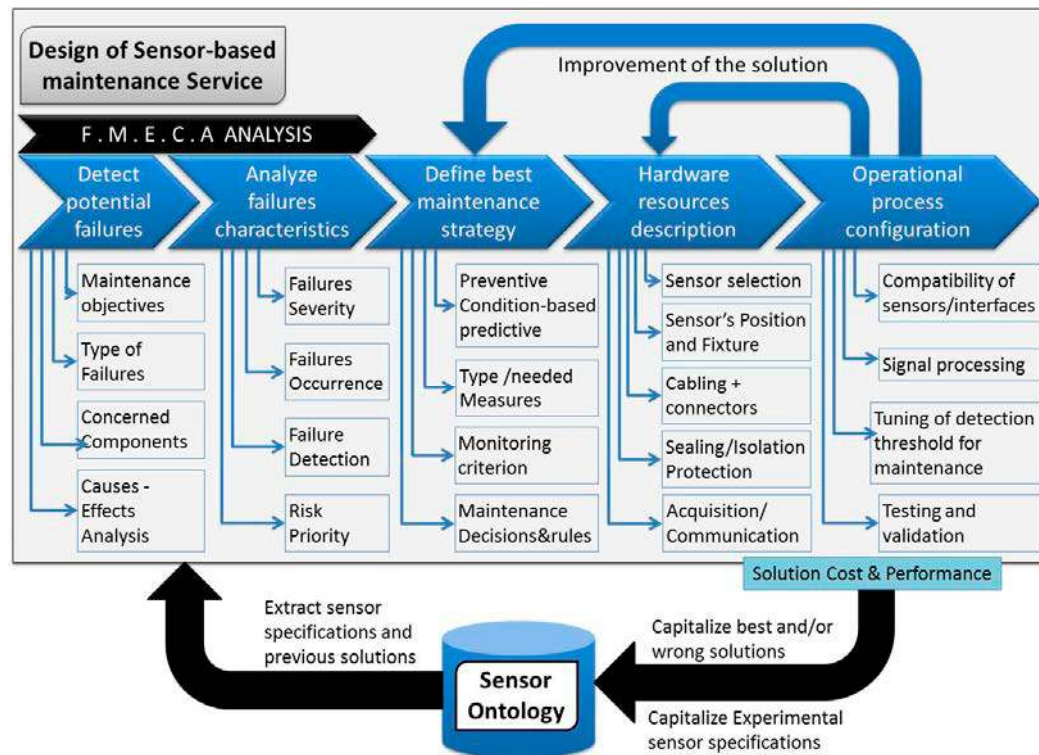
Design of Sensor-based maintenance Service

Improvement of the solution

F. M. E. C. A ANALYSIS

Detect potential failures

Maintenance objectives

Type of Failures

Concerned Components

Causes - Effects Analysis

Analyze failures characteristics

Failures Severity

Failures Occurrence

Failure Detection

Risk Priority

Define best maintenance strategy

Preventive Condition-based predictive

Type /needed Measures

Monitoring criterion

Maintenance Decisions&rules

Hardware resources description

Sensor selection

Sensor's Position and Fixture

Cabling + connectors

Sealing/Isolation Protection

Acquisition/ Communication

Operational process configuration

Compatibility of sensors/interfaces

Signal processing

Tuning of detection threshold for maintenance

Testing and validation

Solution Cost & Performance

Extract sensor specifications and previous solutions

Capitalize best and/or wrong solutions

Sensor Ontology

Capitalize Experimental sensor specifications